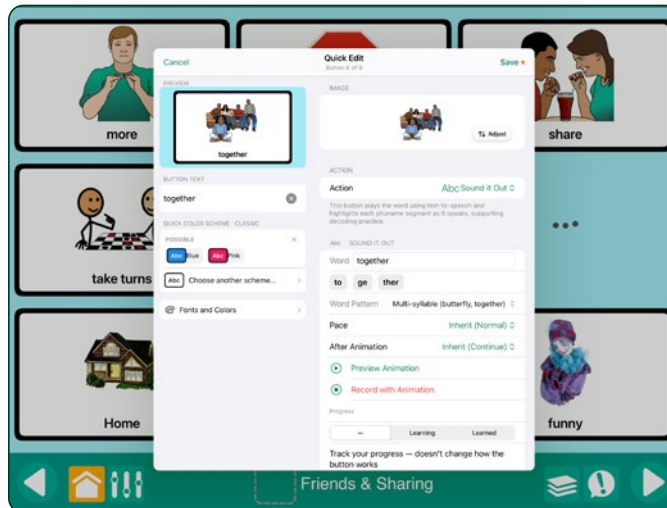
more

share

take turns

Home

funny

Cancel

Quick Edit
Button 6 of 9

Save

PREVIEW

together

BUTTON TEXT

together

QUICK COLOR SCHEME CLASSIC

POSSIBLE

Abc Blue

Abc Pink

Abc Choose another scheme...

Fonts and Colors

IMAGE

Adjust

ACTION

Action

Abc Sound it Out

This button plays the word using text-to-speech and highlights each phoneme segment as it speaks, supporting decoding practice.

Abc SOUND IT OUT

Word together

to ge ther

Word Pattern Multi-syllable (butterfly, together)

Pace Inherit (Normal)

After Animation Inherit (Continue)

Preview Animation

Record with Animation

Progress

– Learning Learned

Track your progress — doesn't change how the button works

Friends & Sharing